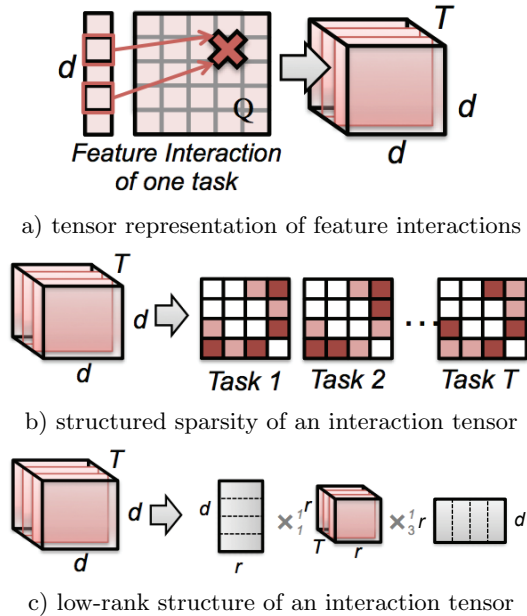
d

Q

Feature Interaction of one task

T

d

d

a) tensor representation of feature interactions

T

d

d

Task 1

Task 2

...

Task T

b) structured sparsity of an interaction tensor

T

d

d

d

r

$\times_1^1$

r

T

r

$\times_3^1$

r

d

c) low-rank structure of an interaction tensor